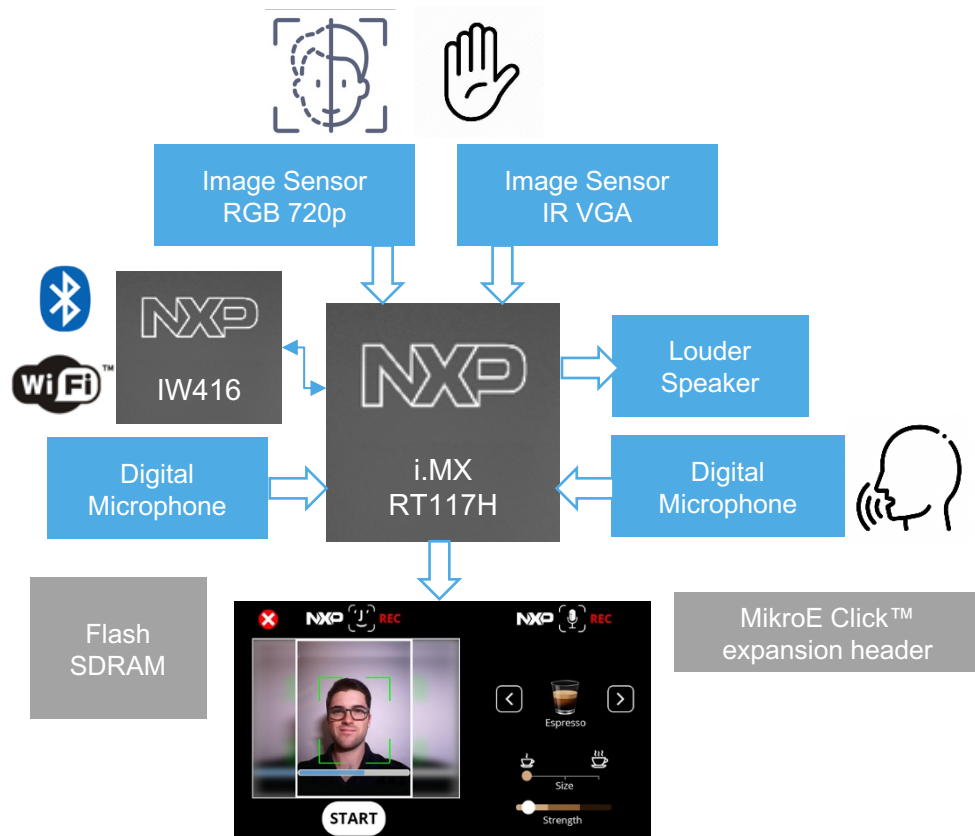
Image Sensor
RGB 720p

Image Sensor
IR VGA

NXP
IW416

Wi Fi™

NXP
i.MX
RT117H

Louder
Speaker

Digital
Microphone

Digital
Microphone

Flash
SDRAM

NXP REC

NXP REC

MikroE Click™
expansion header

Espresso

Size

Strength

START